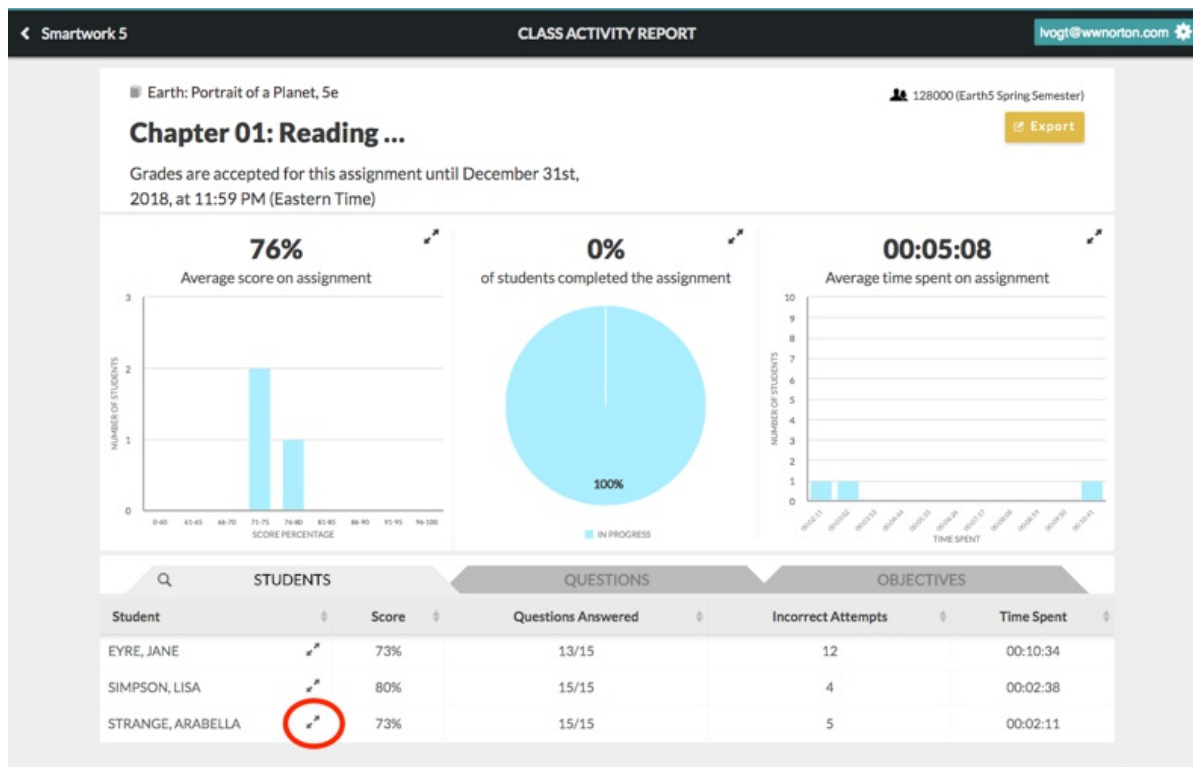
< Smartwork 5

CLASS ACTIVITY REPORT

lvogt@wwnorton.com

Earth: Portrait of a Planet, 5e

128000 (Earth5 Spring Semester)

Chapter 01: Reading ...

Export

Grades are accepted for this assignment until December 31st, 2018, at 11:59 PM (Eastern Time)

76%

Average score on assignment

3
2
1
0

NUMBER OF STUDENTS

0-60 61-65 66-70 71-75 76-80 81-85 86-90 91-95 96-100

SCORE PERCENTAGE

0%

of students completed the assignment

100%

IN PROGRESS

00:05:08

Average time spent on assignment

10
9
8
7
6
5
4
3
2
1
0

NUMBER OF STUDENTS

TIME SPENT

STUDENTS

QUESTIONS

OBJECTIVES

| Student | | Score | Questions Answered | Incorrect Attempts | Time Spent |
|---|---|---|---|---|---|
| EYRE, JANE | | 73% | 13/15 | 12 | 00:10:34 |
| SIMPSON, LISA | | 80% | 15/15 | 4 | 00:02:38 |
| STRANGE, ARABELLA | | 73% | 15/15 | 5 | 00:02:11 |